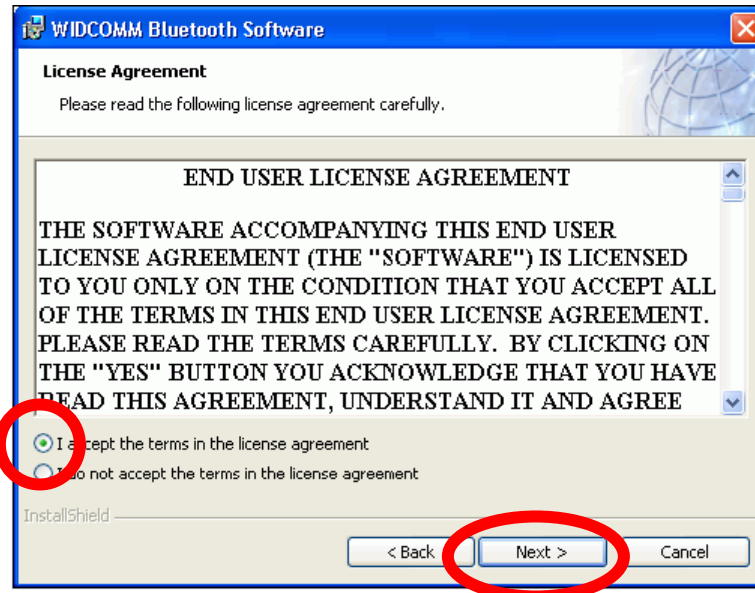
WIDCOMM Bluetooth Software

License Agreement

Please read the following license agreement carefully.

END USER LICENSE AGREEMENT

THE SOFTWARE ACCOMPANYING THIS END USER LICENSE AGREEMENT (THE "SOFTWARE") IS LICENSED TO YOU ONLY ON THE CONDITION THAT YOU ACCEPT ALL OF THE TERMS IN THIS END USER LICENSE AGREEMENT. PLEASE READ THE TERMS CAREFULLY. BY CLICKING ON THE "YES" BUTTON YOU ACKNOWLEDGE THAT YOU HAVE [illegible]EAD THIS AGREEMENT, UNDERSTAND IT AND AGREE

I a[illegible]cept the terms in the license agreement

I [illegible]o not accept the terms in the license agreement

InstallShield

< Back

Next >

Cancel